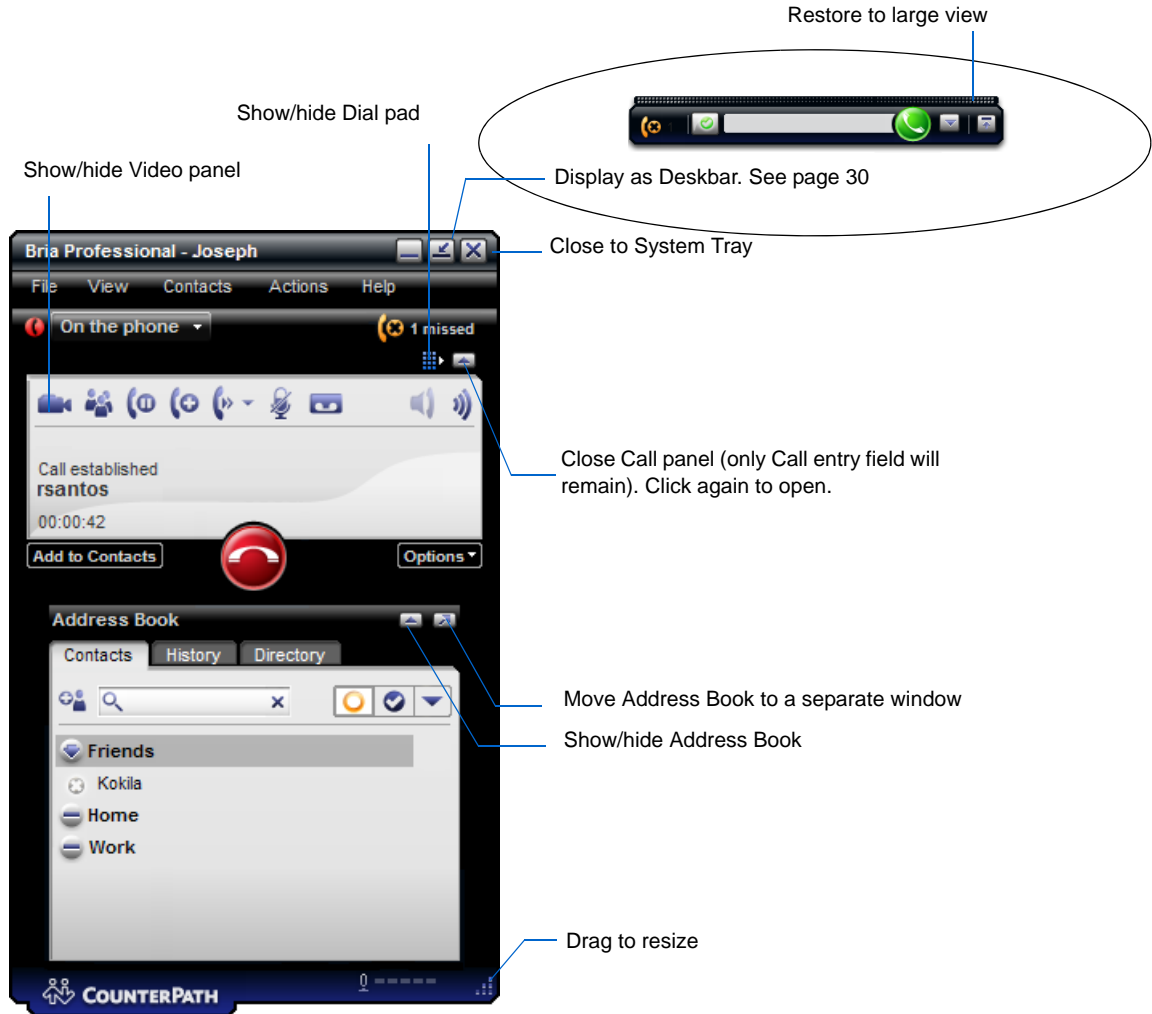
Restore to large view

Show/hide Dial pad

Show/hide Video panel

Display as Deskbar. See page 30

Bria Professional - Joseph

Close to System Tray

File View Contacts Actions Help

On the phone

1 missed

Call established
rsantos
00:00:42

Close Call panel (only Call entry field will remain). Click again to open.

Add to Contacts

Options

Address Book

Contacts History Directory

Move Address Book to a separate window

Show/hide Address Book

Friends
Kokila
Home
Work

Drag to resize

COUNTERPATH